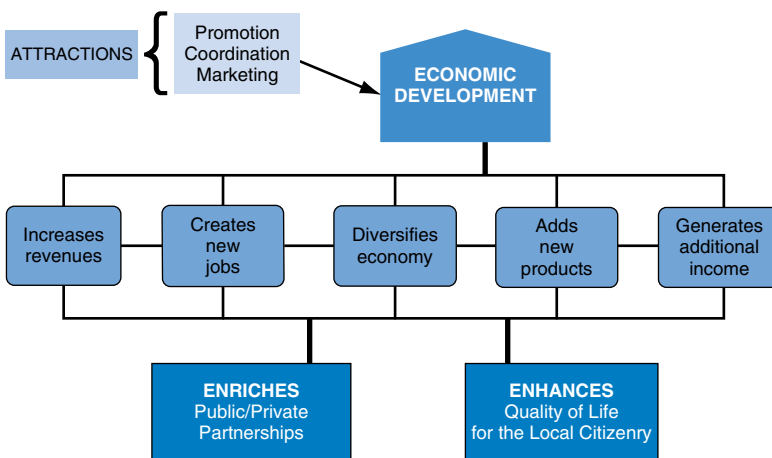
ATTRACTIONS

Promotion
Coordination
Marketing

ECONOMIC DEVELOPMENT

Increases revenues

Creates new jobs

Diversifies economy

Adds new products

Generates additional income

ENRICHES
Public/Private Partnerships

ENHANCES
Quality of Life for the Local Citizenry